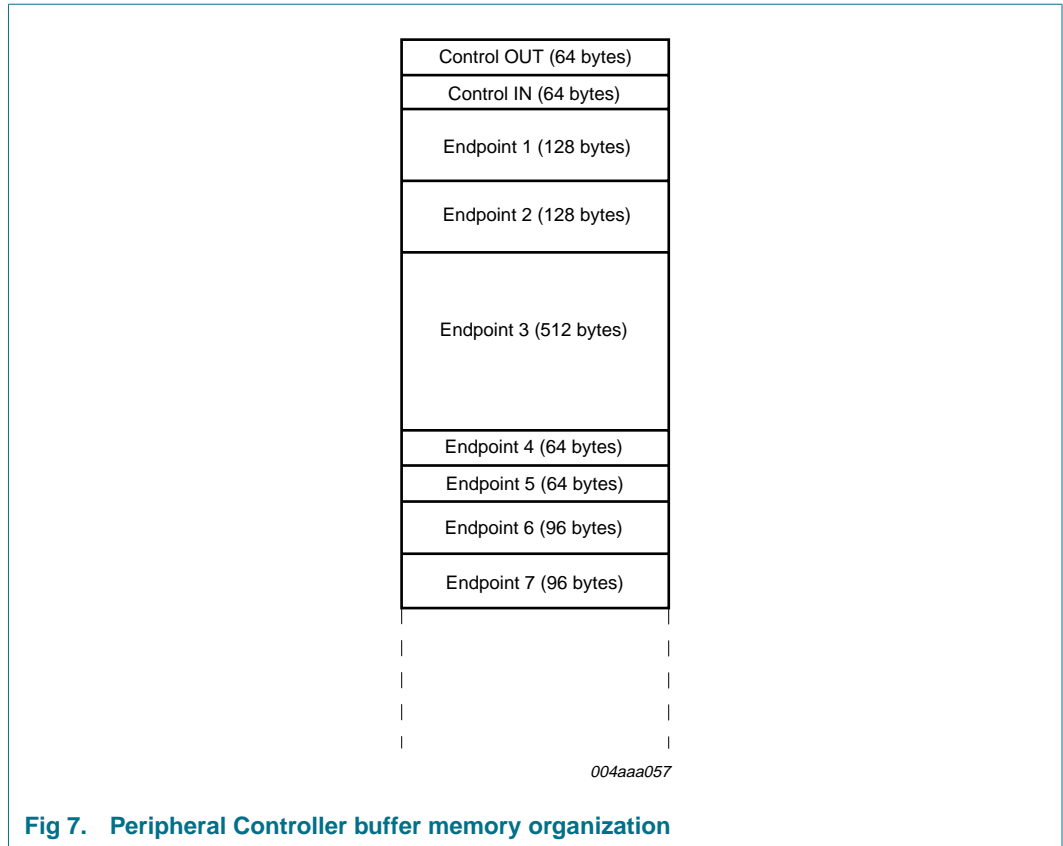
Control OUT (64 bytes)
Control IN (64 bytes)
Endpoint 1 (128 bytes)
Endpoint 2 (128 bytes)
Endpoint 3 (512 bytes)
Endpoint 4 (64 bytes)
Endpoint 5 (64 bytes)
Endpoint 6 (96 bytes)
Endpoint 7 (96 bytes)

004aaa057

Fig 7. Peripheral Controller buffer memory organization